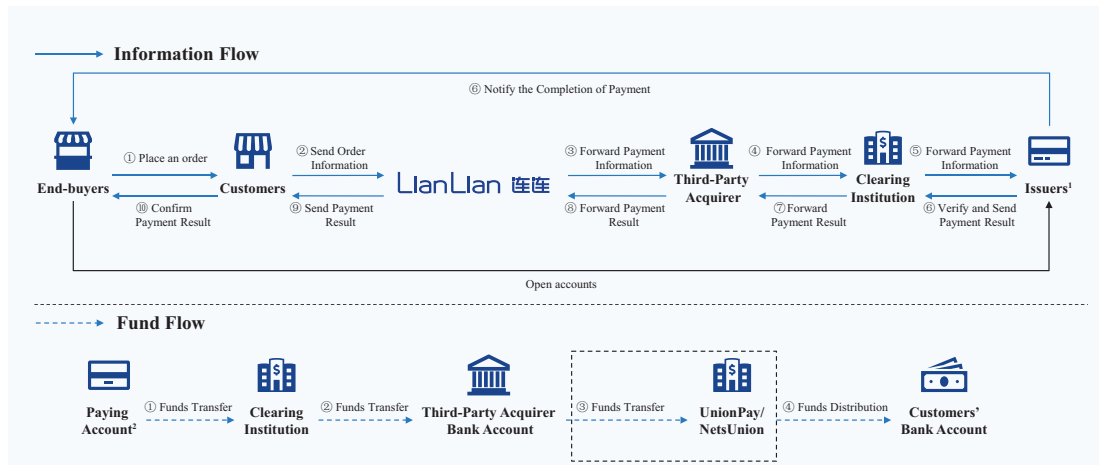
Information Flow

⑥ Notify the Completion of Payment

End-buyers

① Place an order

⑩ Confirm Payment Result

Customers

② Send Order Information

⑨ Send Payment Result

LianLian 连连

③ Forward Payment Information

⑧ Forward Payment Result

Third-Party Acquirer

④ Forward Payment Information

⑦ Forward Payment Result

Clearing Institution

⑤ Forward Payment Information

⑥ Verify and Send Payment Result

Issuers$^1$

Open accounts

Fund Flow

Paying Account$^2$

① Funds Transfer

Clearing Institution

② Funds Transfer

Third-Party Acquirer Bank Account

③ Funds Transfer

UnionPay/ NetsUnion

④ Funds Distribution

Customers' Bank Account